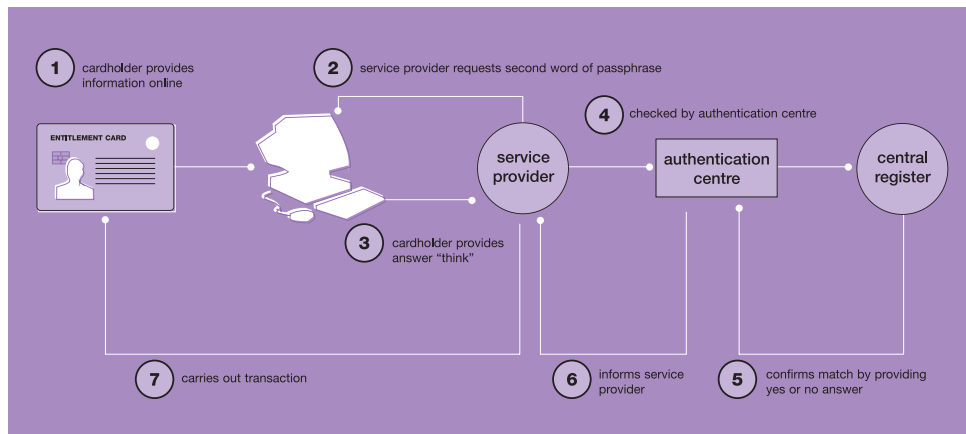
1 cardholder provides information online

2 service provider requests second word of passphrase

ENTITLEMENT CARD

4 checked by authentication centre

service provider

authentication centre

central register

3 cardholder provides answer "think"

7 carries out transaction

6 informs service provider

5 confirms match by providing yes or no answer